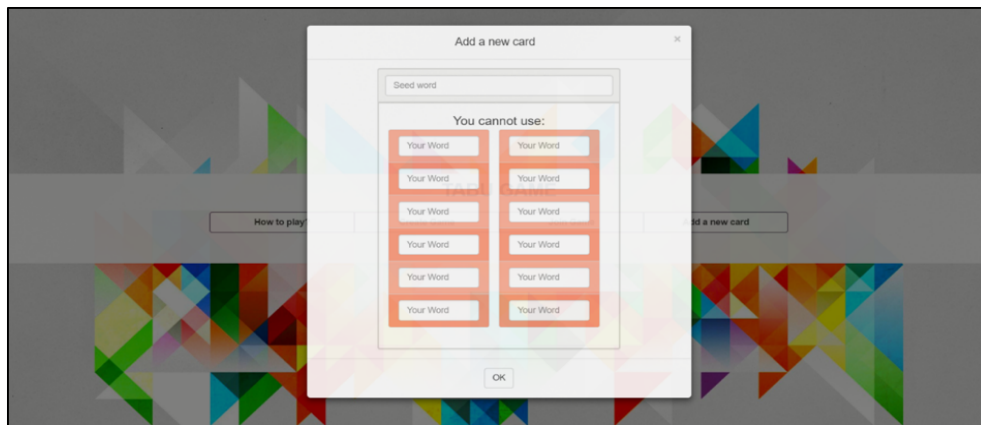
Add a new card

×

Seed word

You cannot use:

| Your Word | Your Word |
|---|---|
| Your Word | Your Word |
| Your Word | Your Word |
| Your Word | Your Word |
| Your Word | Your Word |
| Your Word | Your Word |

OK

How to play?

TABU GAME

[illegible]d a new card